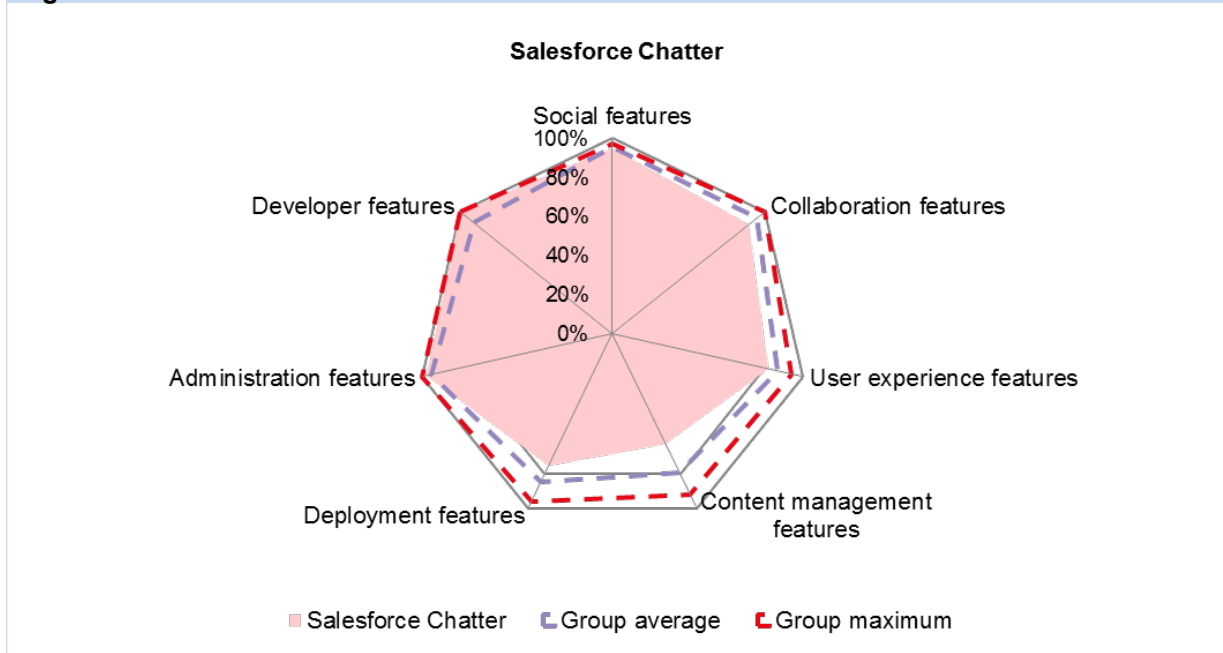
Salesforce Chatter

Social features

100%

80%

60%

40%

20%

0%

Collaboration features

User experience features

Content management features

Deployment features

Administration features

Developer features

Salesforce Chatter Group average Group maximum